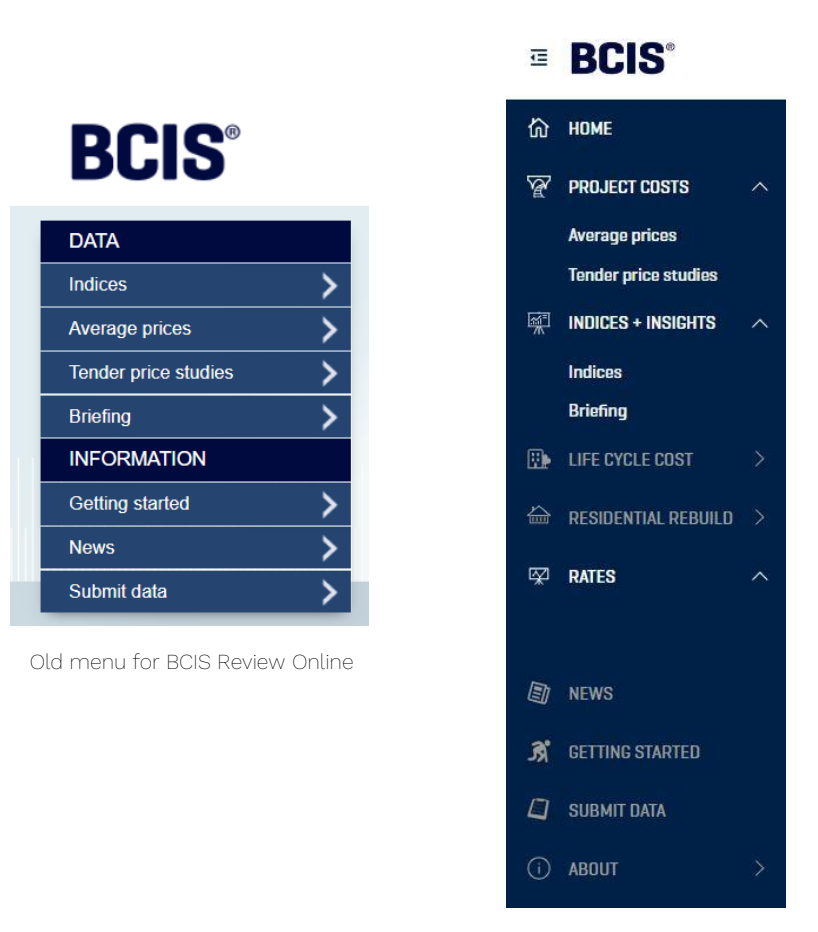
BCIS®

DATA
Indices
Average prices
Tender price studies
Briefing
INFORMATION
Getting started
News
Submit data

Old menu for BCIS Review Online

BCIS®

HOME
PROJECT COSTS
Average prices
Tender price studies
INDICES + INSIGHTS
Indices
Briefing
LIFE CYCLE COST
RESIDENTIAL REBUILD
RATES
NEWS
GETTING STARTED
SUBMIT DATA
ABOUT